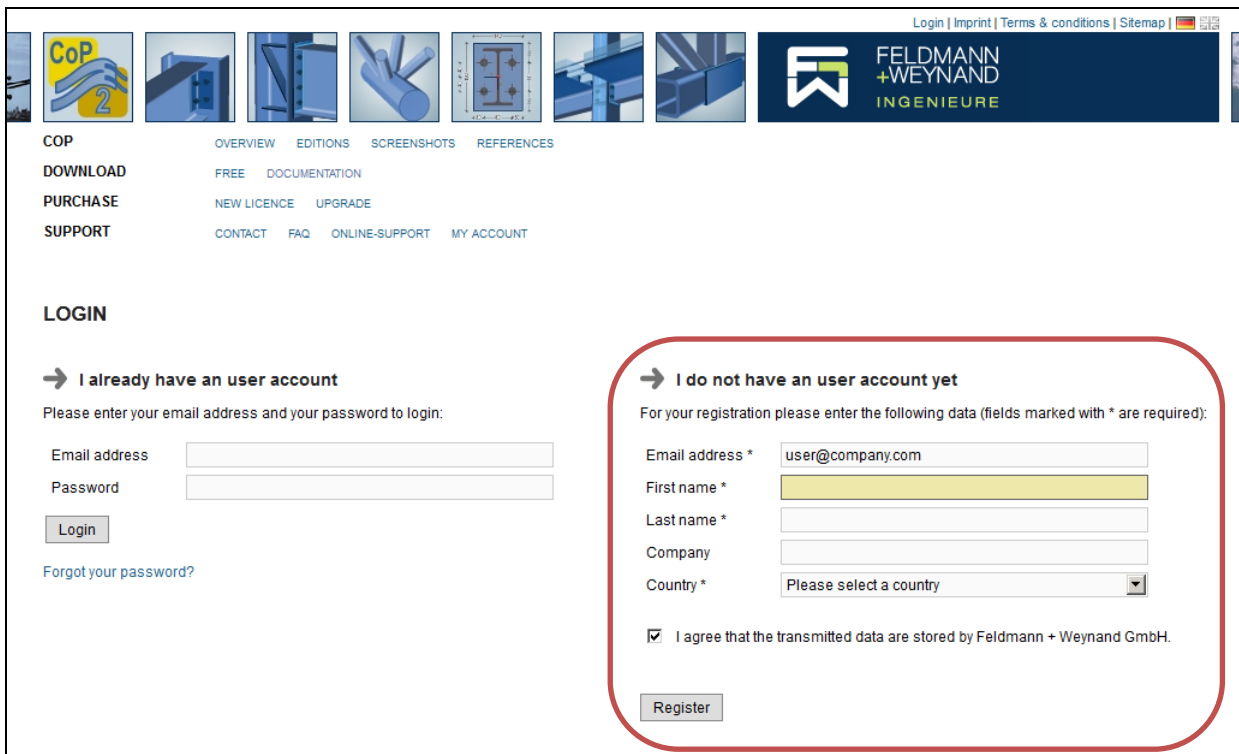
Login | Imprint | Terms & conditions | Sitemap |

CoP 2

FELDMANN +WEYNAND INGENIEURE

COP
OVERVIEW EDITIONS SCREENSHOTS REFERENCES

DOWNLOAD
FREE DOCUMENTATION

PURCHASE
NEW LICENCE UPGRADE

SUPPORT
CONTACT FAQ ONLINE-SUPPORT MY ACCOUNT

LOGIN

I already have an user account

Please enter your email address and your password to login:

Email address

Password

Login

Forgot your password?

I do not have an user account yet

For your registration please enter the following data (fields marked with * are required):

Email address * user@company.com

First name *

Last name *

Company

Country * Please select a country

I agree that the transmitted data are stored by Feldmann + Weynand GmbH.

Register